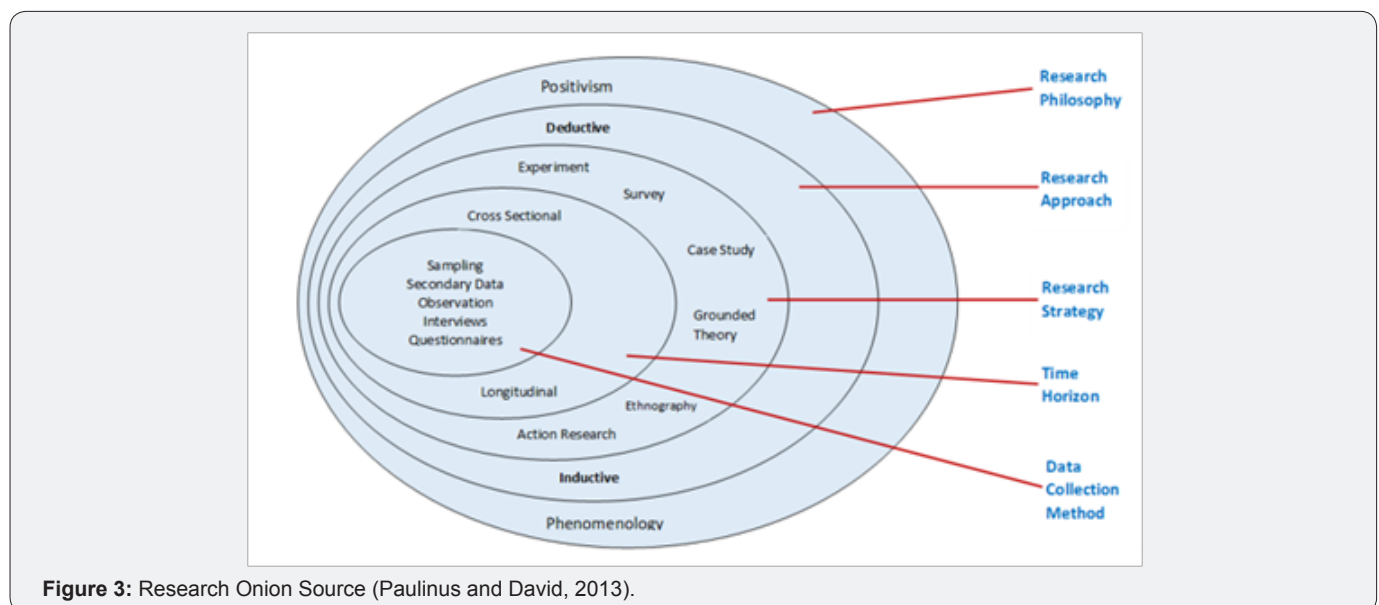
Positivism

Deductive

Experiment

Survey

Cross Sectional

Case Study

Sampling
Secondary Data
Observation
Interviews
Questionnaires

Grounded Theory

Longitudinal

Ethnography

Action Research

Inductive

Phenomenology

Research Philosophy

Research Approach

Research Strategy

Time Horizon

Data Collection Method

**Figure 3:** Research Onion Source (Paulinus and David, 2013).